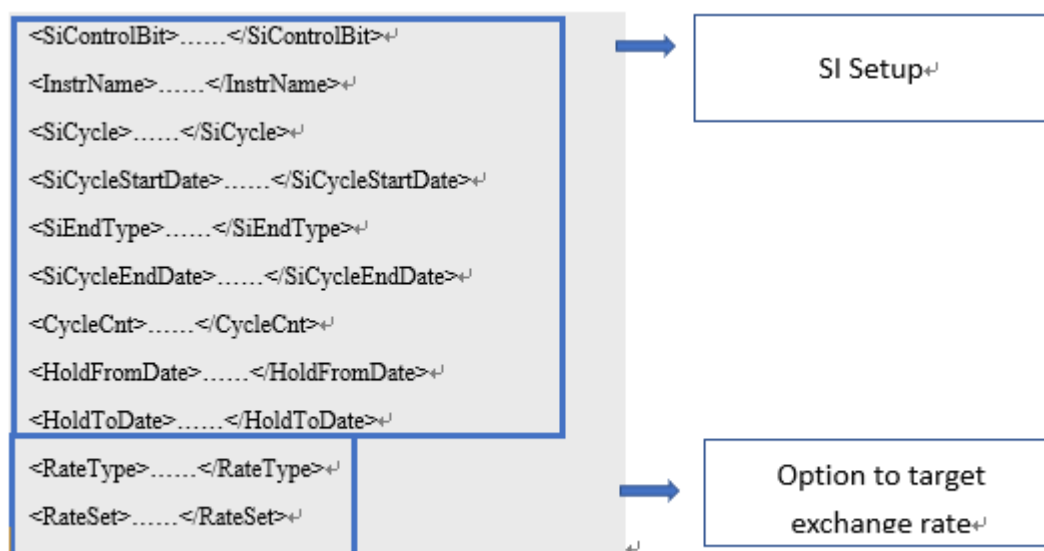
<SiControlBit>……</SiControlBit>

<InstrName>……</InstrName>

<SiCycle>……</SiCycle>

<SiCycleStartDate>……</SiCycleStartDate>

<SiEndType>……</SiEndType>

<SiCycleEndDate>……</SiCycleEndDate>

<CycleCnt>……</CycleCnt>

<HoldFromDate>……</HoldFromDate>

<HoldToDate>……</HoldToDate>

<RateType>……</RateType>

<RateSet>……</RateSet>

SI Setup

Option to target exchange rate